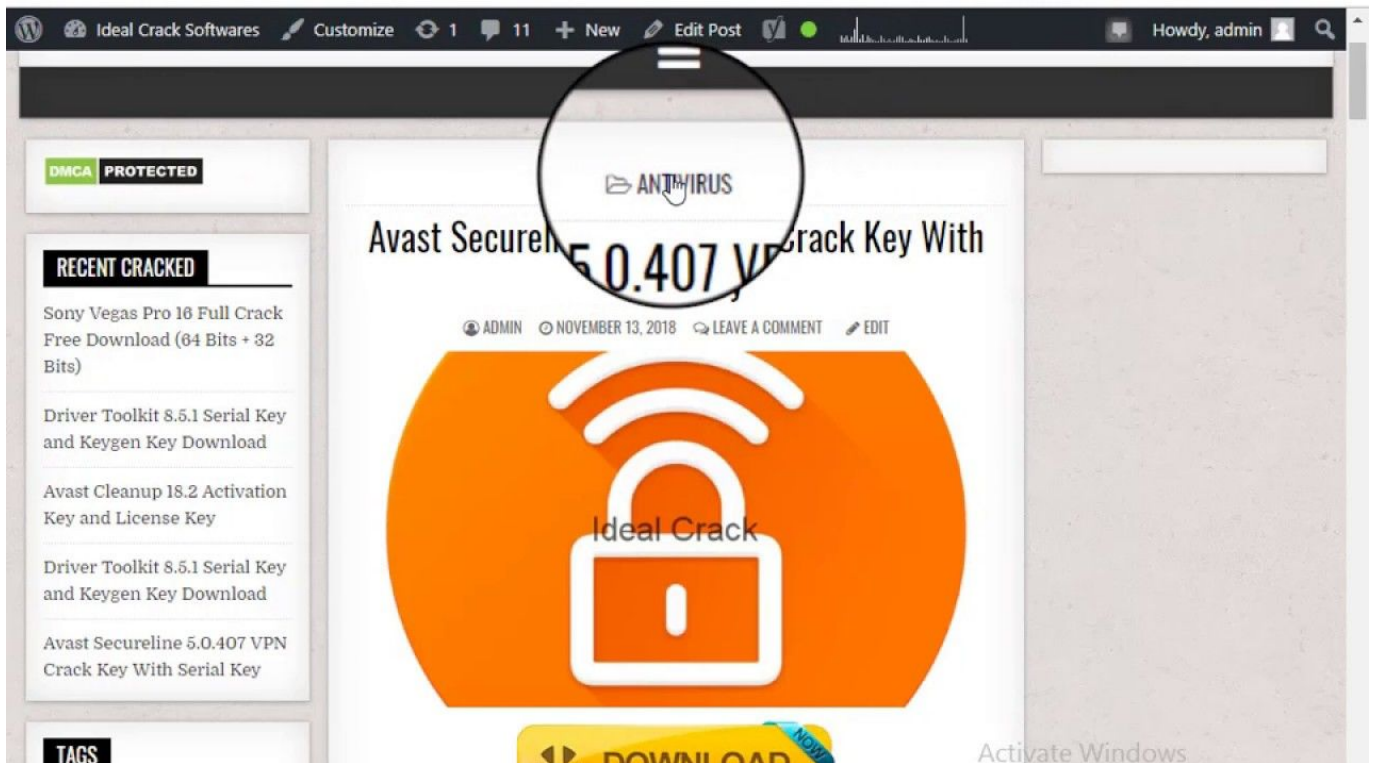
Ideal Crack Softwares   Customize   1   11   + New   Edit Post   Howdy, admin

DMCA PROTECTED

RECENT CRACKED

Sony Vegas Pro 16 Full Crack Free Download (64 Bits + 32 Bits)

Driver Toolkit 8.5.1 Serial Key and Keygen Key Download

Avast Cleanup 18.2 Activation Key and License Key

Driver Toolkit 8.5.1 Serial Key and Keygen Key Download

Avast Secureline 5.0.407 VPN Crack Key With Serial Key

TAGS

ANTIVIRUS

Avast Securel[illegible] 5.0.407 VP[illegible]rack Key With

ADMIN   NOVEMBER 13, 2018   LEAVE A COMMENT   EDIT

Ideal Crack

DOWNLOAD NOW

Activate Windows